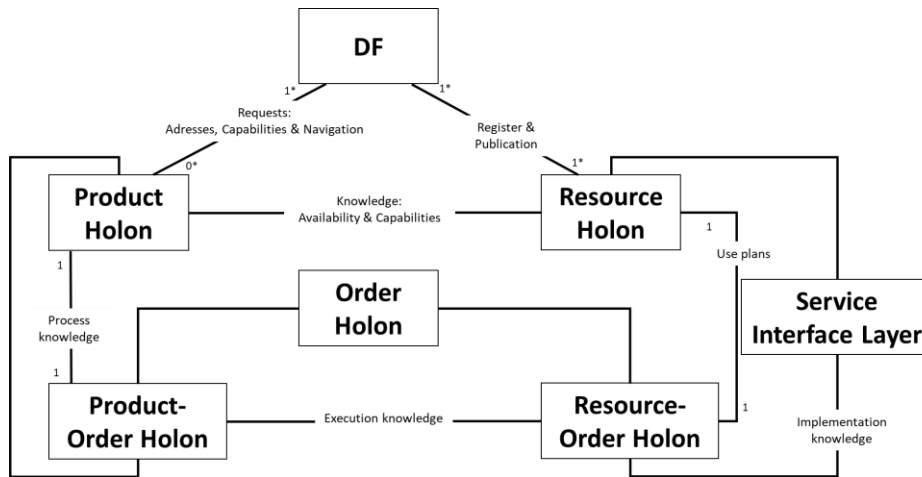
DF

1*

1*

Requests:
Adresses, Capabilities & Navigation

Register & Publication

0*

1*

Product Holon

Knowledge:
Availability & Capabilities

Resource Holon

1

Use plans

1

Order Holon

Service Interface Layer

Process knowledge

1

Product-Order Holon

Execution knowledge

Resource-Order Holon

1

Implementation knowledge